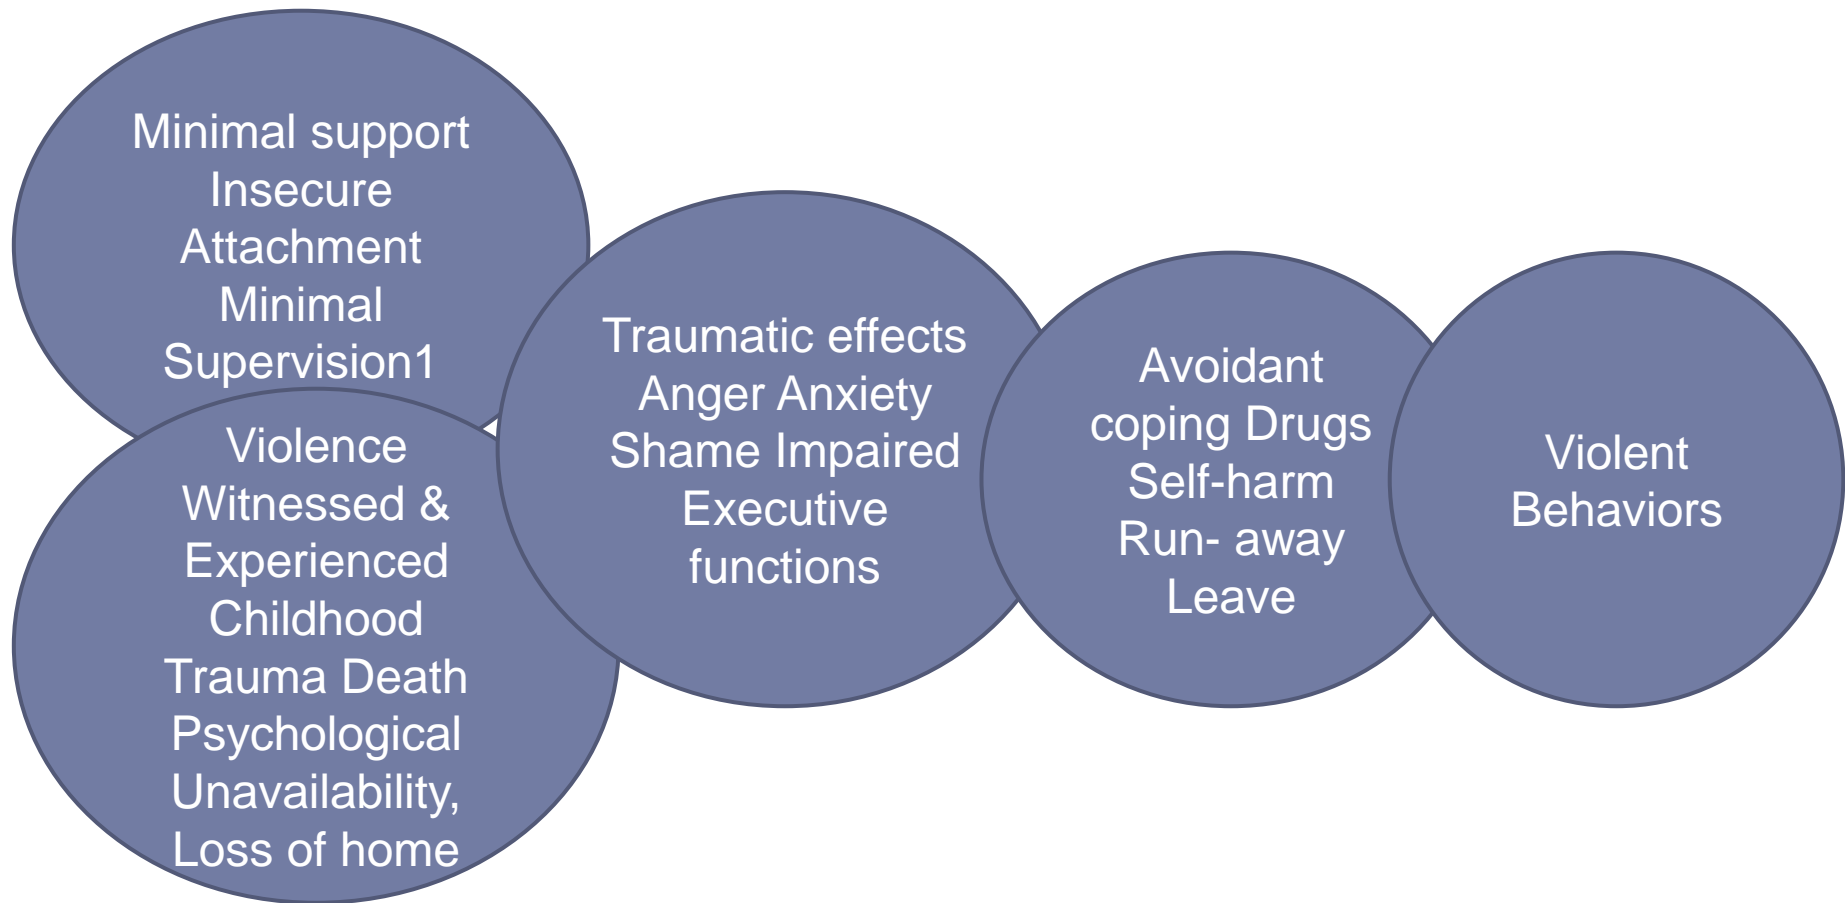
Minimal support Insecure Attachment Minimal Supervision1

Violence Witnessed & Experienced Childhood Trauma Death Psychological Unavailability, Loss of home

Traumatic effects Anger Anxiety Shame Impaired Executive functions

Avoidant coping Drugs Self-harm Run- away Leave

Violent Behaviors